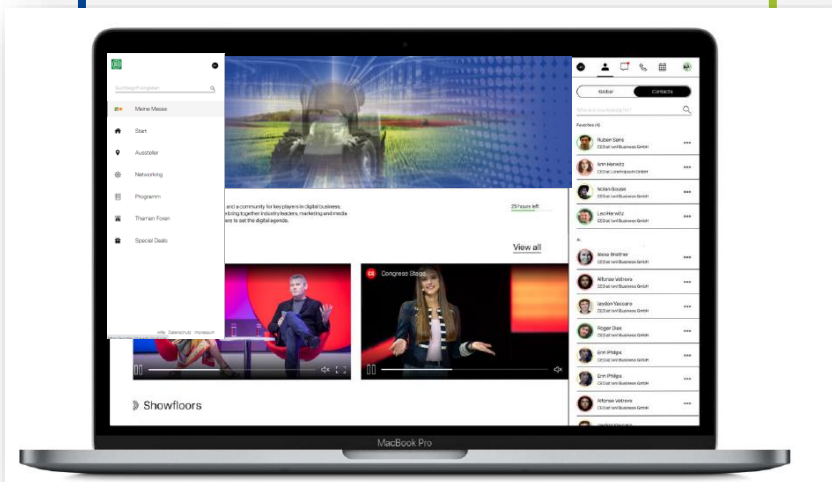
Suchbegriff eingeben

Meine Messe

Start

Aussteller

Networking

Programm

Themen Foren

Special Deals

Hilfe Datenschutz Impressum

and a community for key players in digital business. bringing together industry leaders, marketing and media to set the digital agenda.

23 hours left

View all

CS Congress Stage

Showfloors

Global Contacts

Who are you looking for?

Favorites (4)

Ruben Sans
CEOat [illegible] Business GmbH

Erin Herwitz
CEOat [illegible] GmbH

Nolan Souder
CEOat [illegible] Business GmbH

Levi Herwitz
CEOat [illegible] Business GmbH

A

Alexa Bredner
CEOat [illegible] Business GmbH

Alfonso Vetrovs
CEOat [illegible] Business GmbH

Jaydon Vaccaro
CEOat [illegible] Business GmbH

Roger Dias
CEOat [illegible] Business GmbH

Erin Philips
CEOat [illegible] Business GmbH

Erin Philips
CEOat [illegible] Business GmbH

Alfonso Vetrovs
CEOat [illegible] Business GmbH

MacBook Pro